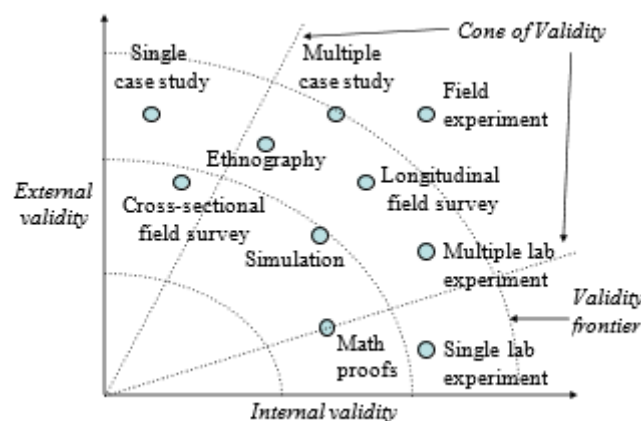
Cone of Validity

Single case study

Multiple case study

Field experiment

Ethnography

Longitudinal field survey

External validity

Cross-sectional field survey

Simulation

Multiple lab experiment

Validity frontier

Math proofs

Single lab experiment

Internal validity